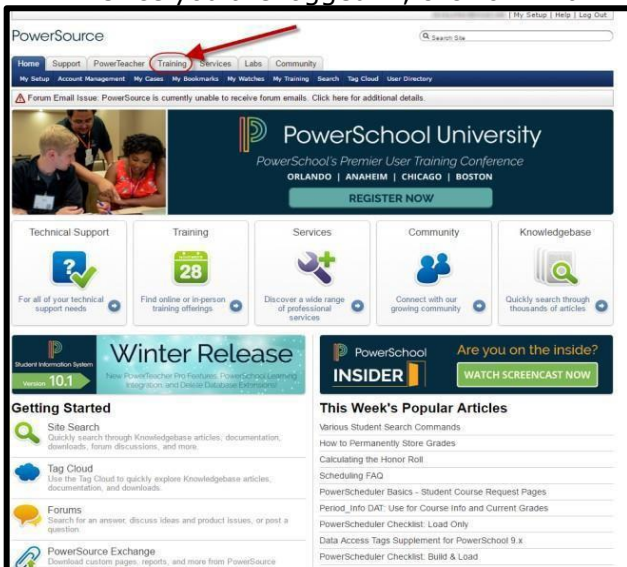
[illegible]

| My Setup | Help | Log Out

PowerSource

Search Site

Home | Support | PowerTeacher | Training | Services | Labs | Community

My Setup | Account Management | My Cases | My Bookmarks | My Watches | My Training | Search | Tag Cloud | User Directory

Forum Email Issue: PowerSource is currently unable to receive forum emails. Click here for additional details.

PowerSchool University

PowerSchool's Premier User Training Conference

ORLANDO | ANAHEIM | CHICAGO | BOSTON

REGISTER NOW

Technical Support

For all of your technical support needs

Training

28

Find online or in-person training offerings

Services

Discover a wide range of professional services

Community

Connect with our growing community

Knowledgebase

Quickly search through thousands of articles

Student Information System

Version 10.1

Winter Release

New PowerTeacher Pro Features, PowerSchool Learning Integration, and Online Database Extensions!

PowerSchool

INSIDER

Are you on the inside?

WATCH SCREENCAST NOW

Getting Started

Site Search

Quickly search through Knowledgebase articles, documentation, downloads, forum discussions, and more.

Tag Cloud

Use the Tag Cloud to quickly explore Knowledgebase articles, documentation, and downloads.

Forums

Search for an answer, discuss ideas and product issues, or post a question.

PowerSource Exchange

Download custom pages, reports, and more from PowerSource

This Week's Popular Articles

Various Student Search Commands

How to Permanently Store Grades

Calculating the Honor Roll

Scheduling FAQ

PowerScheduler Basics - Student Course Request Pages

Period_Info DAT: Use for Course Info and Current Grades

PowerScheduler Checklist: Load Only

Data Access Tags Supplement for PowerSchool 9.x

PowerScheduler Checklist: Build & Load